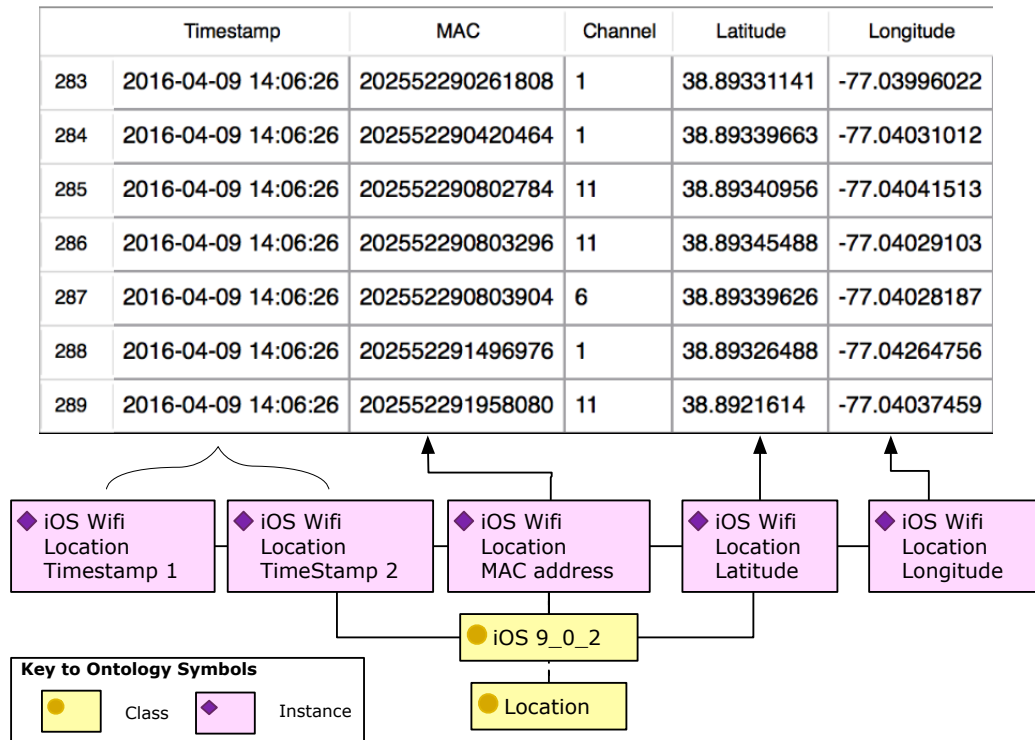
|  | Timestamp | MAC | Channel | Latitude | Longitude |
|---|---|---|---|---|---|
| 283 | 2016-04-09 14:06:26 | 202552290261808 | 1 | 38.89331141 | -77.03996022 |
| 284 | 2016-04-09 14:06:26 | 202552290420464 | 1 | 38.89339663 | -77.04031012 |
| 285 | 2016-04-09 14:06:26 | 202552290802784 | 11 | 38.89340956 | -77.04041513 |
| 286 | 2016-04-09 14:06:26 | 202552290803296 | 11 | 38.89345488 | -77.04029103 |
| 287 | 2016-04-09 14:06:26 | 202552290803904 | 6 | 38.89339626 | -77.04028187 |
| 288 | 2016-04-09 14:06:26 | 202552291496976 | 1 | 38.89326488 | -77.04264756 |
| 289 | 2016-04-09 14:06:26 | 202552291958080 | 11 | 38.8921614 | -77.04037459 |

iOS Wifi Location Timestamp 1

iOS Wifi Location TimeStamp 2

iOS Wifi Location MAC address

iOS Wifi Location Latitude

iOS Wifi Location Longitude

iOS 9_0_2

Location

Key to Ontology Symbols

Class

Instance